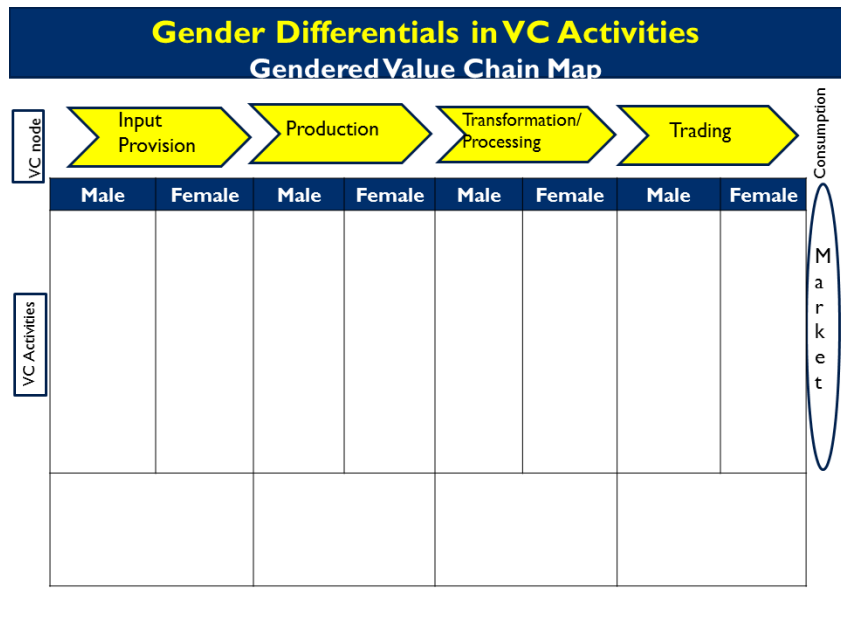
Gender Differentials in VC Activities
Gendered Value Chain Map

VC node

Input Provision

Production

Transformation/ Processing

Trading

Consumption

| Male | Female | Male | Female | Male | Female | Male | Female |
|---|---|---|---|---|---|---|---|
| | | | | | | | |
| | | | | | | | |

VC Activities

Market